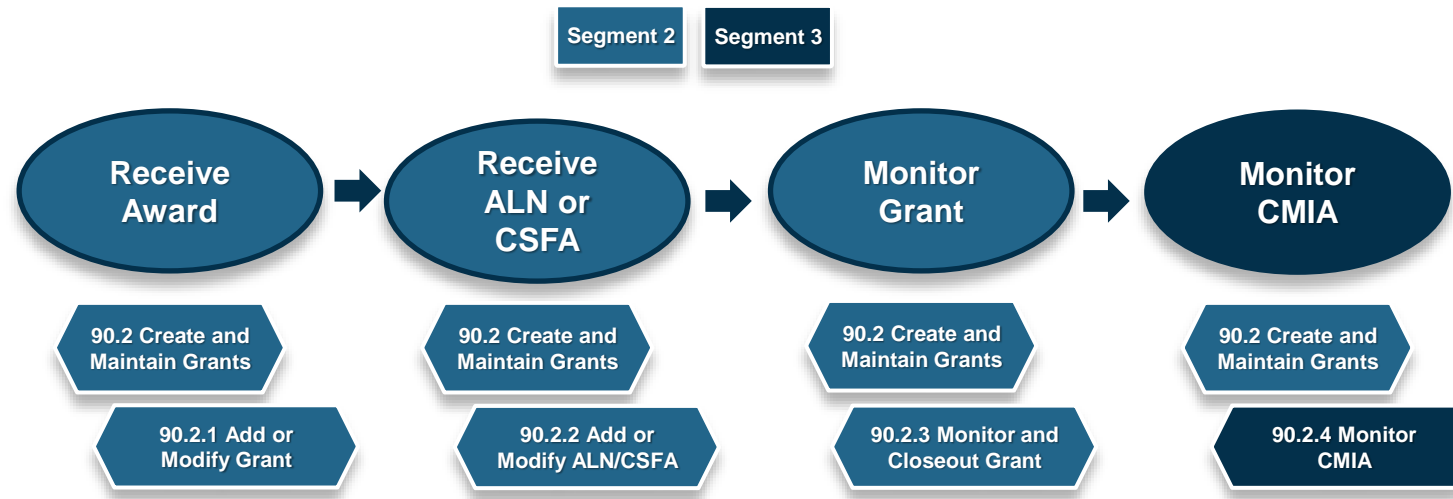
Segment 2
Segment 3

Receive Award

Receive ALN or CSFA

Monitor Grant

Monitor CMIA

90.2 Create and Maintain Grants

90.2.1 Add or Modify Grant

90.2 Create and Maintain Grants

90.2.2 Add or Modify ALN/CSFA

90.2 Create and Maintain Grants

90.2.3 Monitor and Closeout Grant

90.2 Create and Maintain Grants

90.2.4 Monitor CMIA